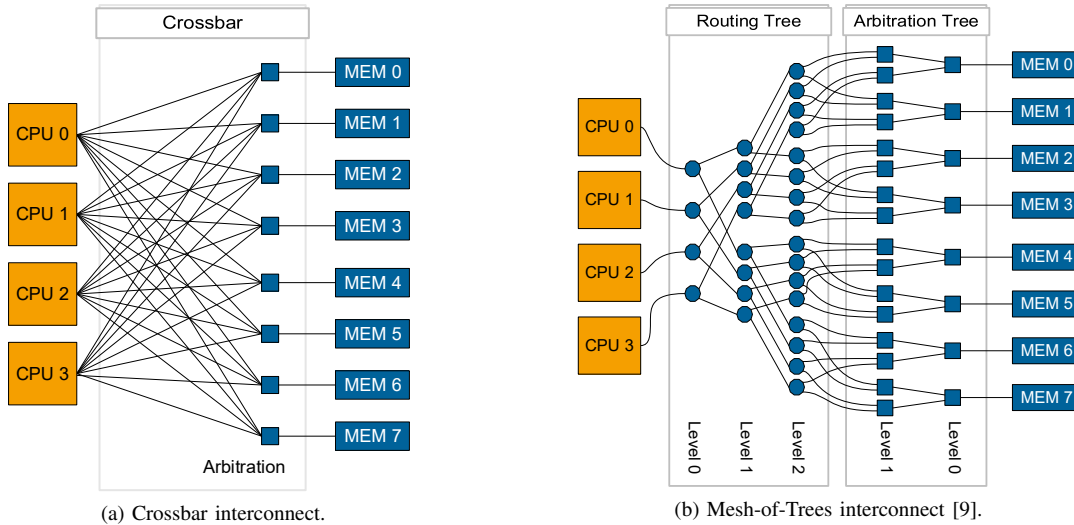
Crossbar

CPU 0
CPU 1
CPU 2
CPU 3

MEM 0
MEM 1
MEM 2
MEM 3
MEM 4
MEM 5
MEM 6
MEM 7

Arbitration

(a) Crossbar interconnect.

Routing Tree
Arbitration Tree

CPU 0
CPU 1
CPU 2
CPU 3

MEM 0
MEM 1
MEM 2
MEM 3
MEM 4
MEM 5
MEM 6
MEM 7

Level 0
Level 1
Level 2
Level 1
Level 0

(b) Mesh-of-Trees interconnect [9].